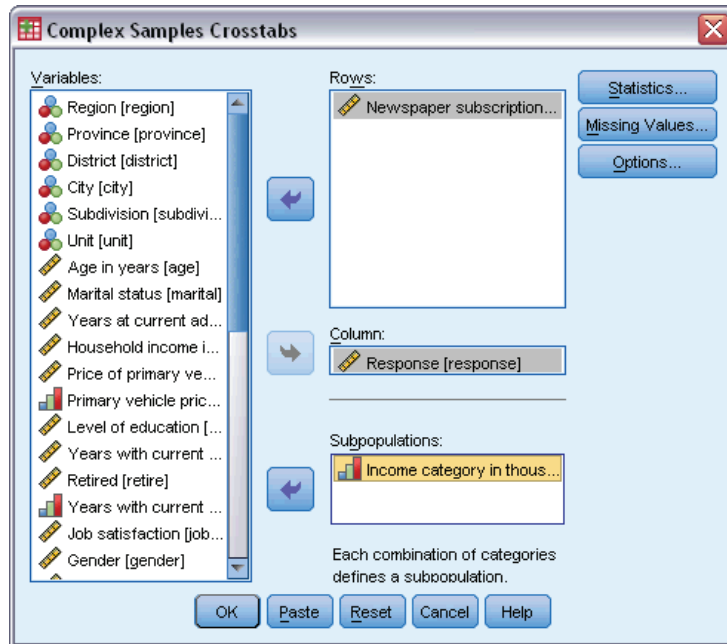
Complex Samples Crosstabs

Variables:
Region [region]
Province [province]
District [district]
City [city]
Subdivision [subdivi...
Unit [unit]
Age in years [age]
Marital status [marital]
Years at current ad...
Household income i...
Price of primary ve...
Primary vehicle pric...
Level of education [...
Years with current ...
Retired [retire]
Years with current ...
Job satisfaction [job...
Gender [gender]

Rows:
Newspaper subscription...

Column:
Response [response]

Subpopulations:
Income category in thous...

Each combination of categories defines a subpopulation.

Statistics...
Missing Values...
Options...

OK
Paste
Reset
Cancel
Help